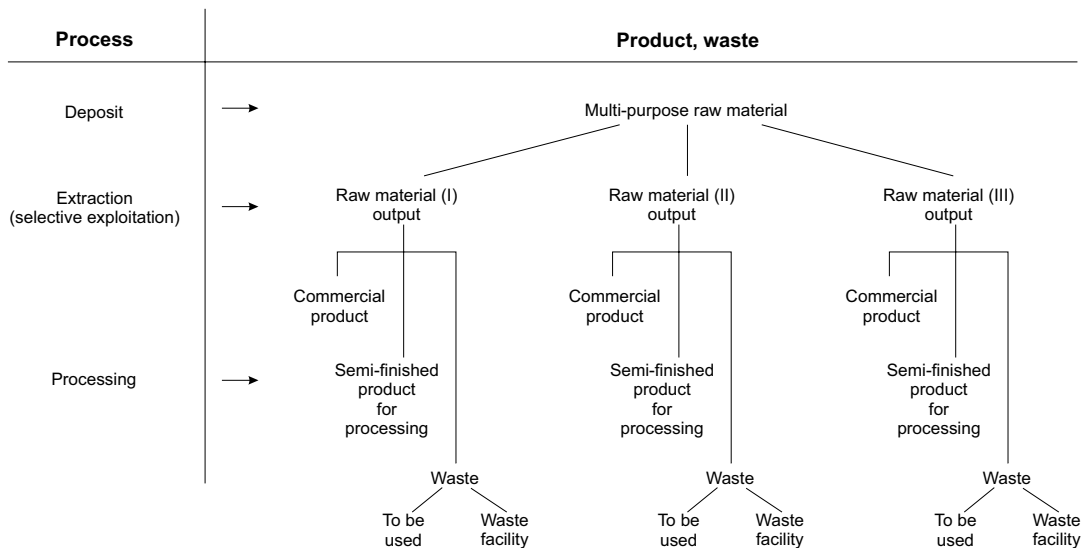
Process

Product, waste

Deposit

Multi-purpose raw material

Extraction (selective exploitation)

Raw material (I) output

Raw material (II) output

Raw material (III) output

Commercial product

Commercial product

Commercial product

Processing

Semi-finished product for processing

Semi-finished product for processing

Semi-finished product for processing

Waste

To be used

Waste facility

Waste

To be used

Waste facility

Waste

To be used

Waste facility